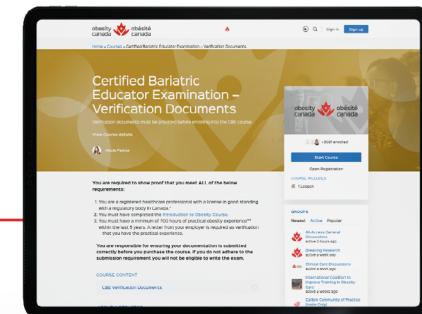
obesity canada obésité canada

Sign in Sign up

Home » Courses » Certified Bariatric Educator Examination – Verification Documents

Certified Bariatric Educator Examination – Verification Documents

Verification documents must be provided before enrolling into the CBE course.

View Course details

Nicole Pearce

obesity canada obésité canada

1,658 enrolled

Start Course

Open Registration

COURSE INCLUDES

1 Lesson

You are required to show proof that you meet ALL of the below requirements:

1. You are a registered healthcare professional with a license in good standing with a regulatory body in Canada.*
2. You must have completed the Introduction to Obesity Course.
3. You must have a minimum of 700 hours of practical obesity experience** within the last 5 years. A letter from your employer is required as verification that you have the practical experience.

You are responsible for ensuring your documentation is submitted correctly before you purchase the course. If you do not adhere to the submission requirement you will not be eligible to write the exam.

COURSE CONTENT

CBE Verification Documents

GROUPS

Newest Active Popular

All-Access General Discussions

Obesity Research

Clinical Care Discussions

International Coalition to Improve Training in Obesity Care

Calgary Community of Practice